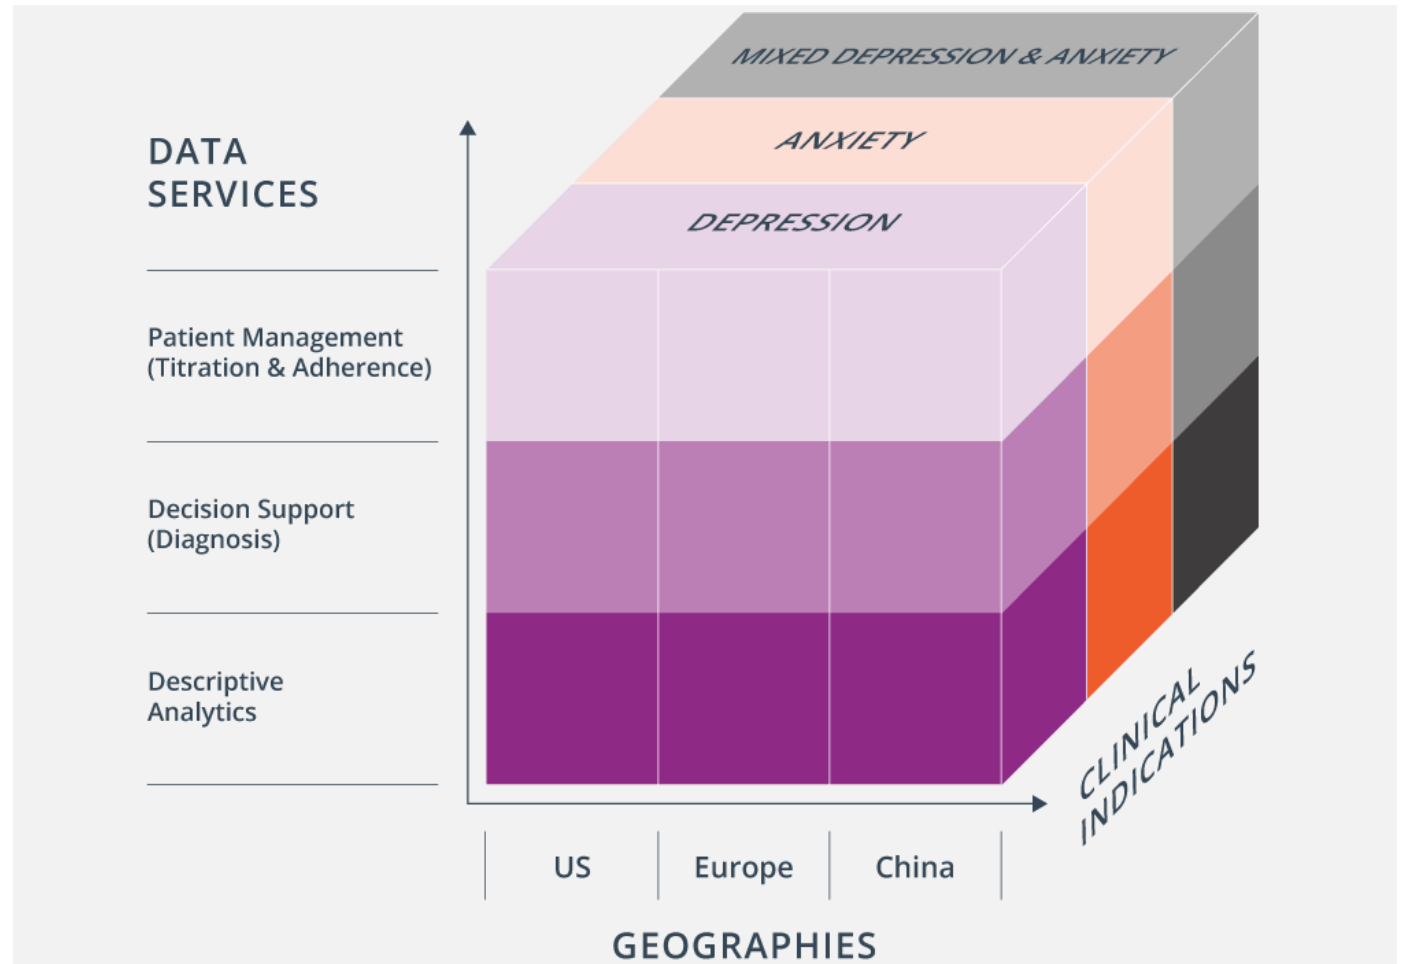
DATA SERVICES

Patient Management (Titration & Adherence)

Decision Support (Diagnosis)

Descriptive Analytics

MIXED DEPRESSION & ANXIETY

ANXIETY

DEPRESSION

CLINICAL INDICATIONS

US

Europe

China

GEOGRAPHIES